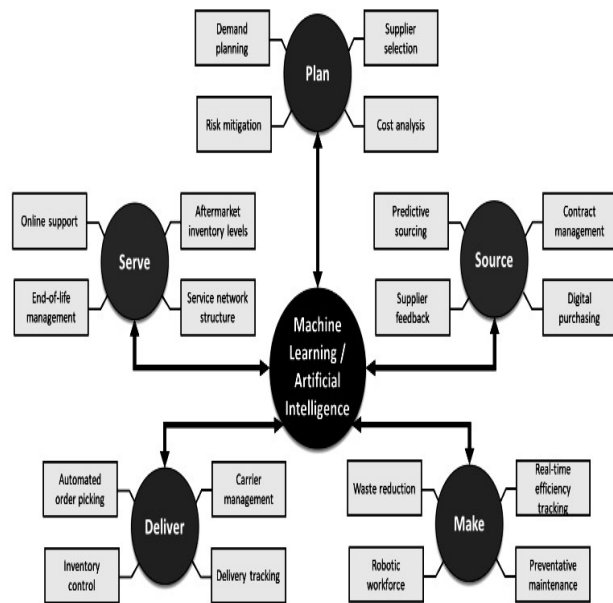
Demand planning

Plan

Supplier selection

Risk mitigation

Cost analysis

Online support

Serve

Aftermarket inventory levels

End-of-life management

Service network structure

Predictive sourcing

Source

Contract management

Supplier feedback

Digital purchasing

Machine Learning / Artificial Intelligence

Automated order picking

Deliver

Carrier management

Inventory control

Delivery tracking

Waste reduction

Make

Real-time efficiency tracking

Robotic workforce

Preventative maintenance